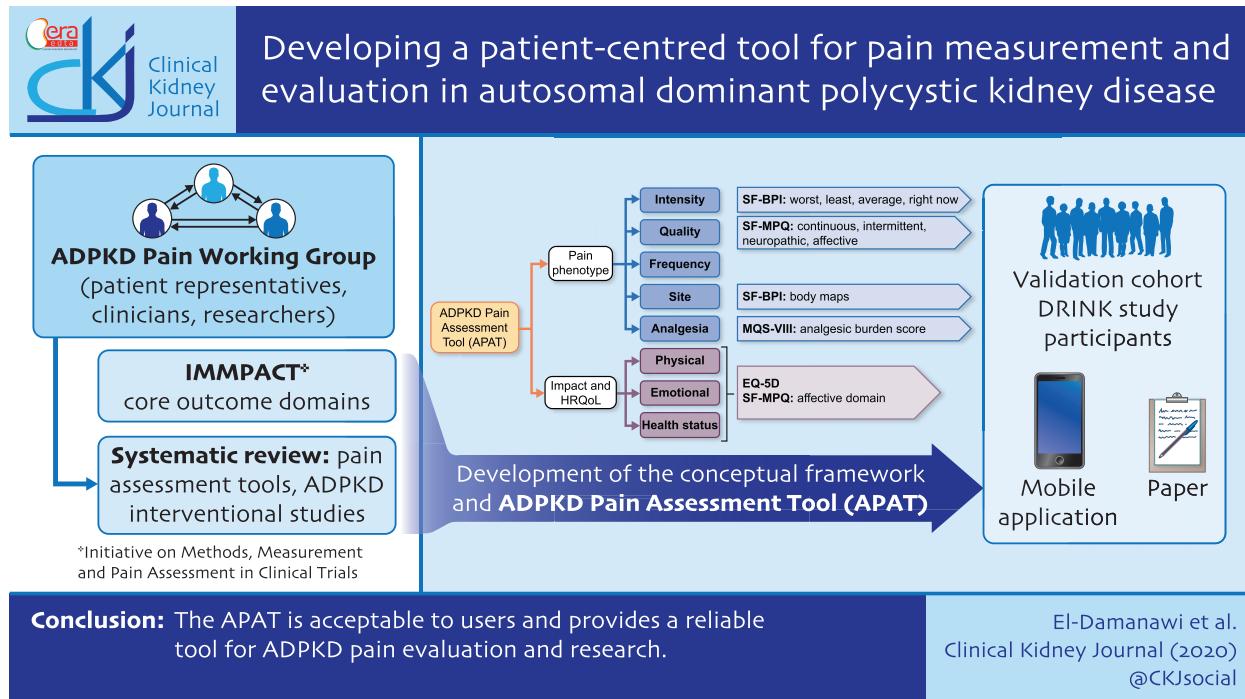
era edta

ckj Clinical Kidney Journal

Developing a patient-centred tool for pain measurement and evaluation in autosomal dominant polycystic kidney disease

ADPKD Pain Working Group (patient representatives, clinicians, researchers)

IMMPACT* core outcome domains

Systematic review: pain assessment tools, ADPKD interventional studies

*Initiative on Methods, Measurement and Pain Assessment in Clinical Trials

ADPKD Pain Assessment Tool (APAT)

Pain phenotype

Intensity

SF-BPI: worst, least, average, right now

Quality

SF-MPQ: continuous, intermittent, neuropathic, affective

Frequency

Site

SF-BPI: body maps

Analgesia

MQS-VIII: analgesic burden score

Impact and HRQoL

Physical

Emotional

Health status

EQ-5D
SF-MPQ: affective domain

Development of the conceptual framework and ADPKD Pain Assessment Tool (APAT)

Validation cohort DRINK study participants

Mobile application

Paper

Conclusion: The APAT is acceptable to users and provides a reliable tool for ADPKD pain evaluation and research.

El-Damanawi et al. Clinical Kidney Journal (2020) @CKJsocial